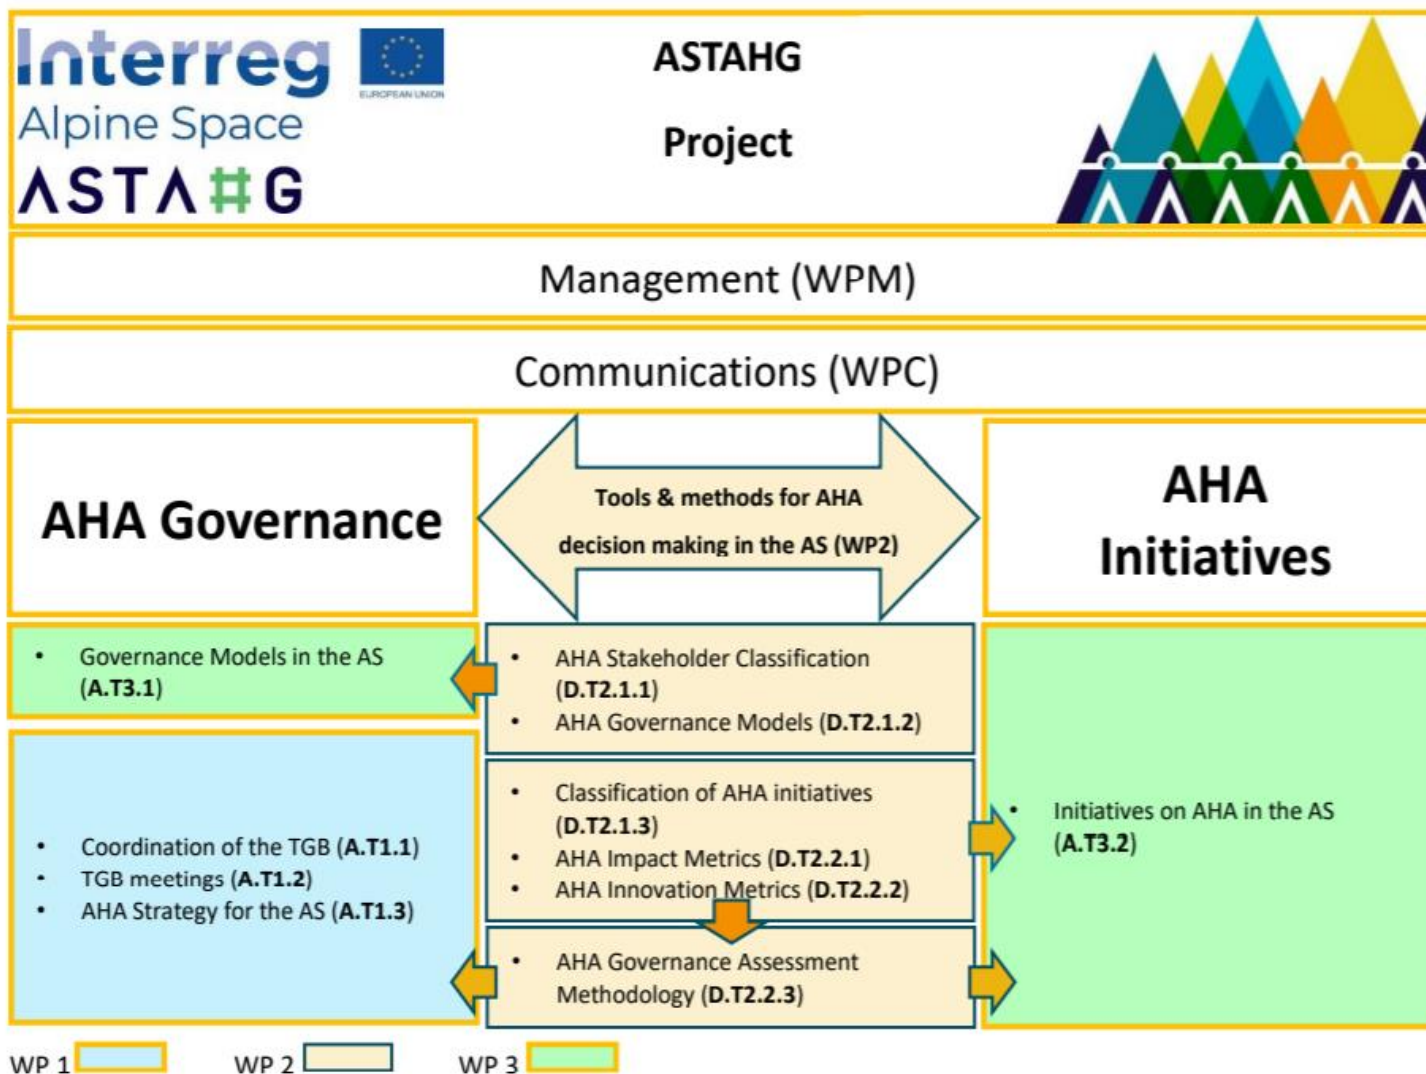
Interreg
EUROPEAN UNION
Alpine Space
ASTA#G

ASTAHG

Project

Management (WPM)

Communications (WPC)

AHA Governance

Tools & methods for AHA decision making in the AS (WP2)

AHA Initiatives

• Governance Models in the AS (**A.T3.1**)

• AHA Stakeholder Classification (**D.T2.1.1**)
• AHA Governance Models (**D.T2.1.2**)

• Coordination of the TGB (**A.T1.1**)
• TGB meetings (**A.T1.2**)
• AHA Strategy for the AS (**A.T1.3**)

• Classification of AHA initiatives (**D.T2.1.3**)
• AHA Impact Metrics (**D.T2.2.1**)
• AHA Innovation Metrics (**D.T2.2.2**)

• Initiatives on AHA in the AS (**A.T3.2**)

• AHA Governance Assessment Methodology (**D.T2.2.3**)

WP 1 WP 2 WP 3